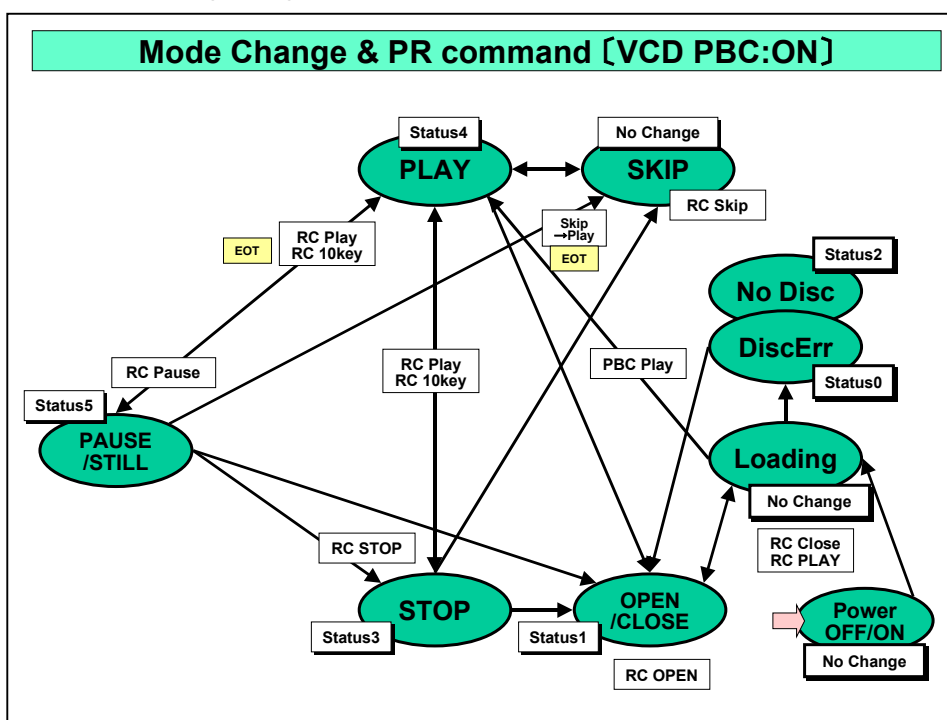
Mode Change & PR command〔VCD PBC:ON〕

Status4
PLAY
No Change
SKIP
RC Skip
EOT
RC Play
RC 10key
Skip →Play
EOT
Status2
No Disc
DiscErr
Status0
RC Pause
RC Play
RC 10key
PBC Play
Status5
PAUSE /STILL
Loading
No Change
RC Close
RC PLAY
RC STOP
STOP
OPEN /CLOSE
Power OFF/ON
Status3
Status1
No Change
RC OPEN